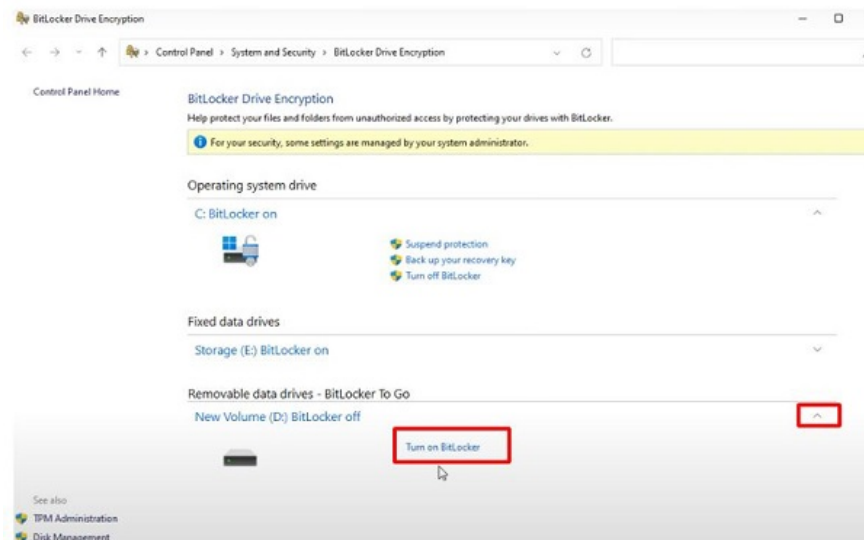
BitLocker Drive Encryption

Control Panel > System and Security > BitLocker Drive Encryption

Control Panel Home

BitLocker Drive Encryption

Help protect your files and folders from unauthorized access by protecting your drives with BitLocker.

For your security, some settings are managed by your system administrator.

Operating system drive

C: BitLocker on

Suspend protection

Back up your recovery key

Turn off BitLocker

Fixed data drives

Storage (E:) BitLocker on

Removable data drives - BitLocker To Go

New Volume (D:) BitLocker off

Turn on BitLocker

See also

TPM Administration

Disk Management